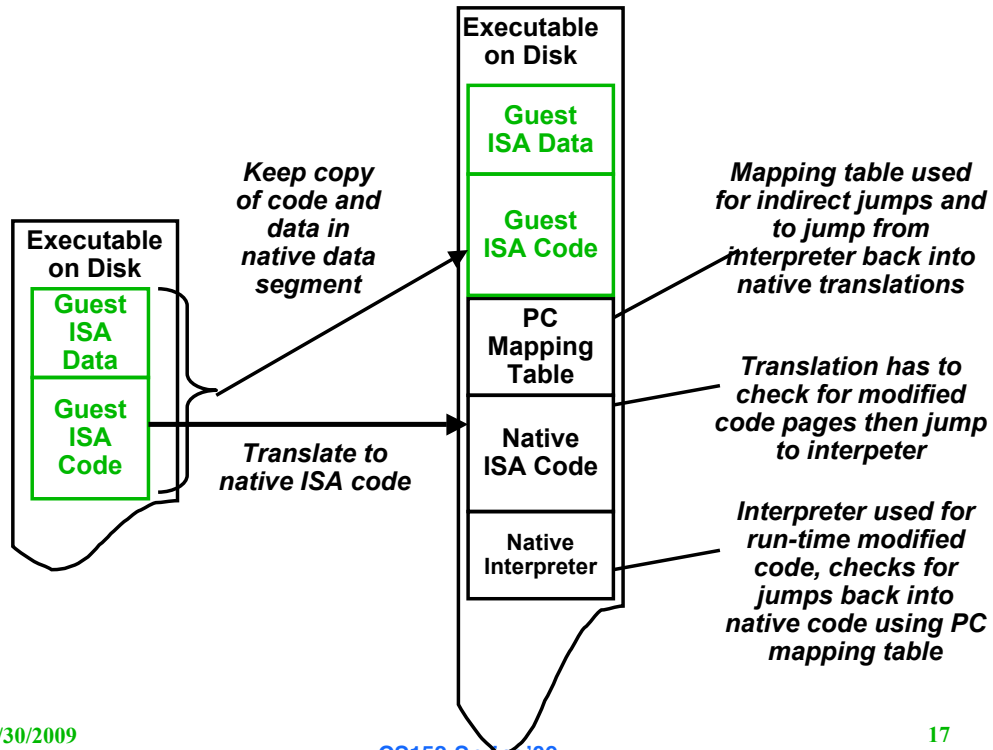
Executable on Disk

Guest ISA Data

Guest ISA Code

Keep copy of code and data in native data segment

Translate to native ISA code

Executable on Disk

Guest ISA Data

Guest ISA Code

PC Mapping Table

Native ISA Code

Native Interpreter

Mapping table used for indirect jumps and to jump from interpreter back into native translations

Translation has to check for modified code pages then jump to interpeter

Interpreter used for run-time modified code, checks for jumps back into native code using PC mapping table

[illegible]/30/2009

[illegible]

17